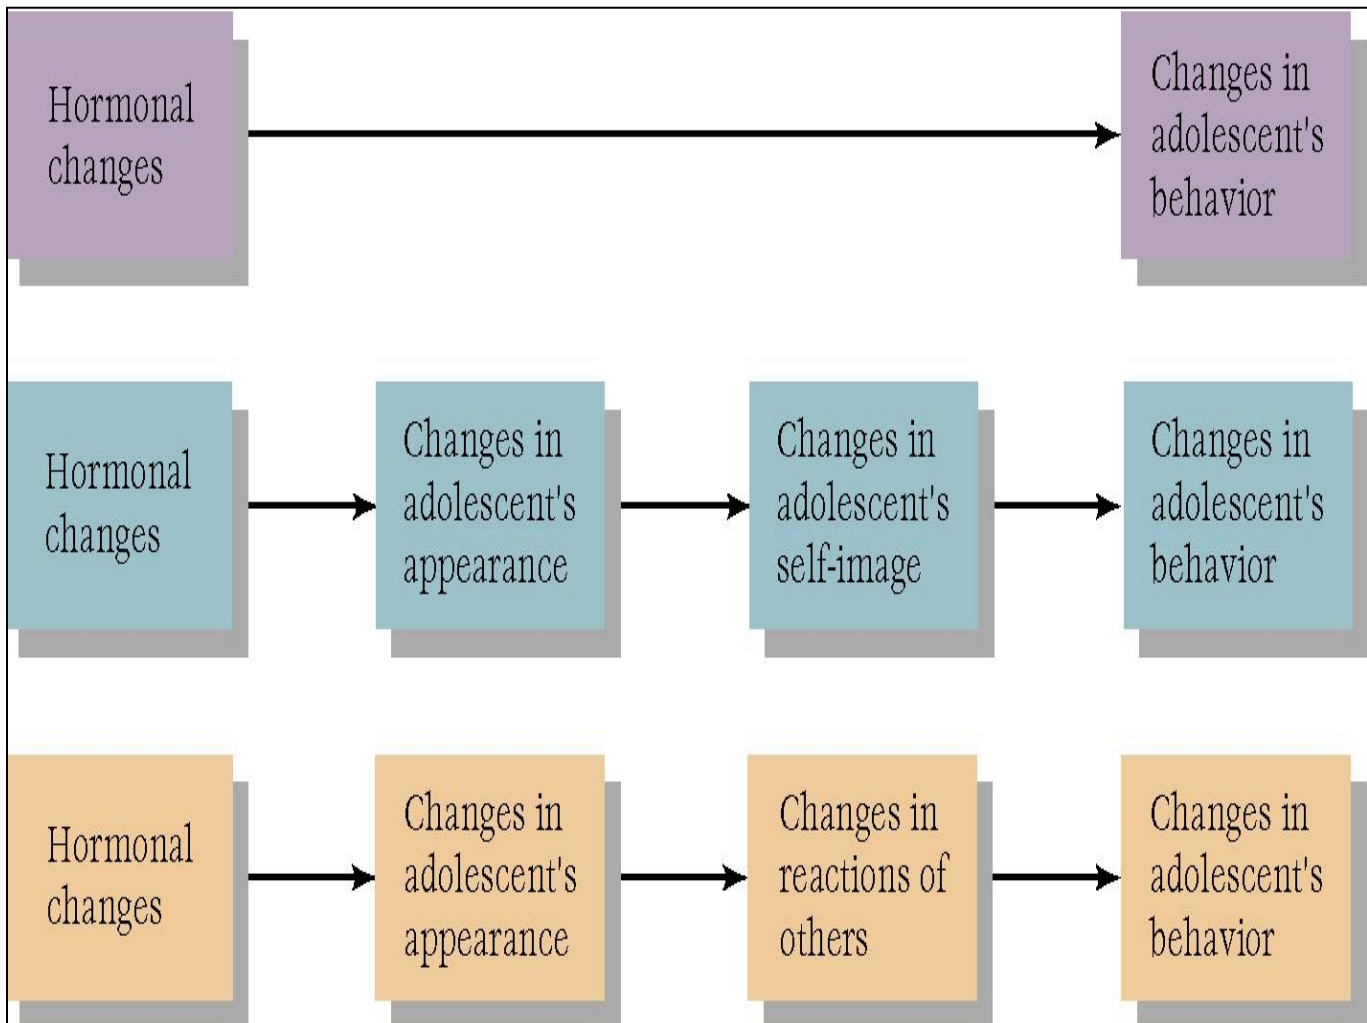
Hormonal changes

Changes in adolescent's behavior

Hormonal changes

Changes in adolescent's appearance

Changes in adolescent's self-image

Changes in adolescent's behavior

Hormonal changes

Changes in adolescent's appearance

Changes in reactions of others

Changes in adolescent's behavior